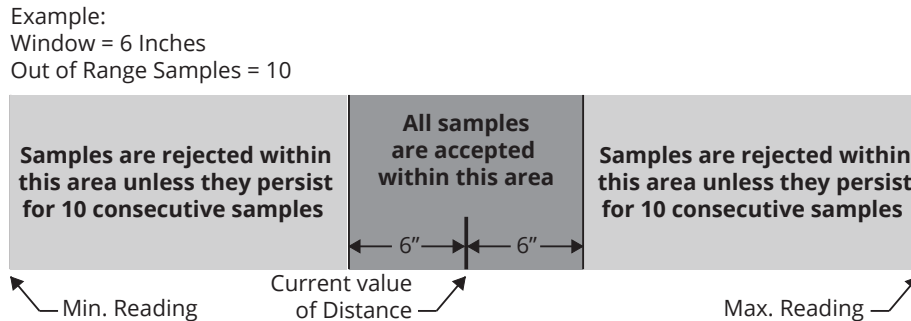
Example:
Window = 6 Inches
Out of Range Samples = 10

Samples are rejected within this area unless they persist for 10 consecutive samples

All samples are accepted within this area

6″ 6″

Samples are rejected within this area unless they persist for 10 consecutive samples

Min. Reading

Current value of Distance

Max. Reading